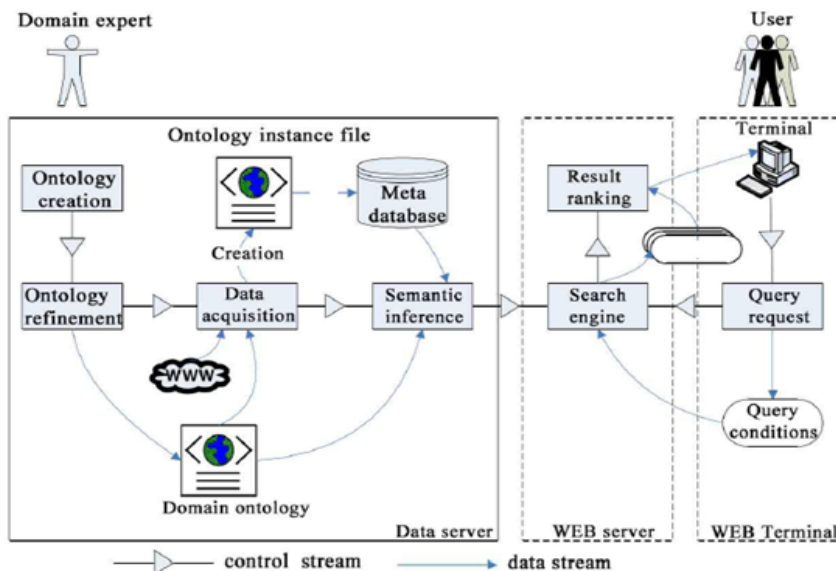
Domain expert

User

Ontology instance file

Ontology creation

Creation

Meta database

Ontology refinement

Data acquisition

Semantic inference

WWW

Domain ontology

Data server

Terminal

Result ranking

Search engine

Query request

Query conditions

WEB server

WEB Terminal

control stream

data stream